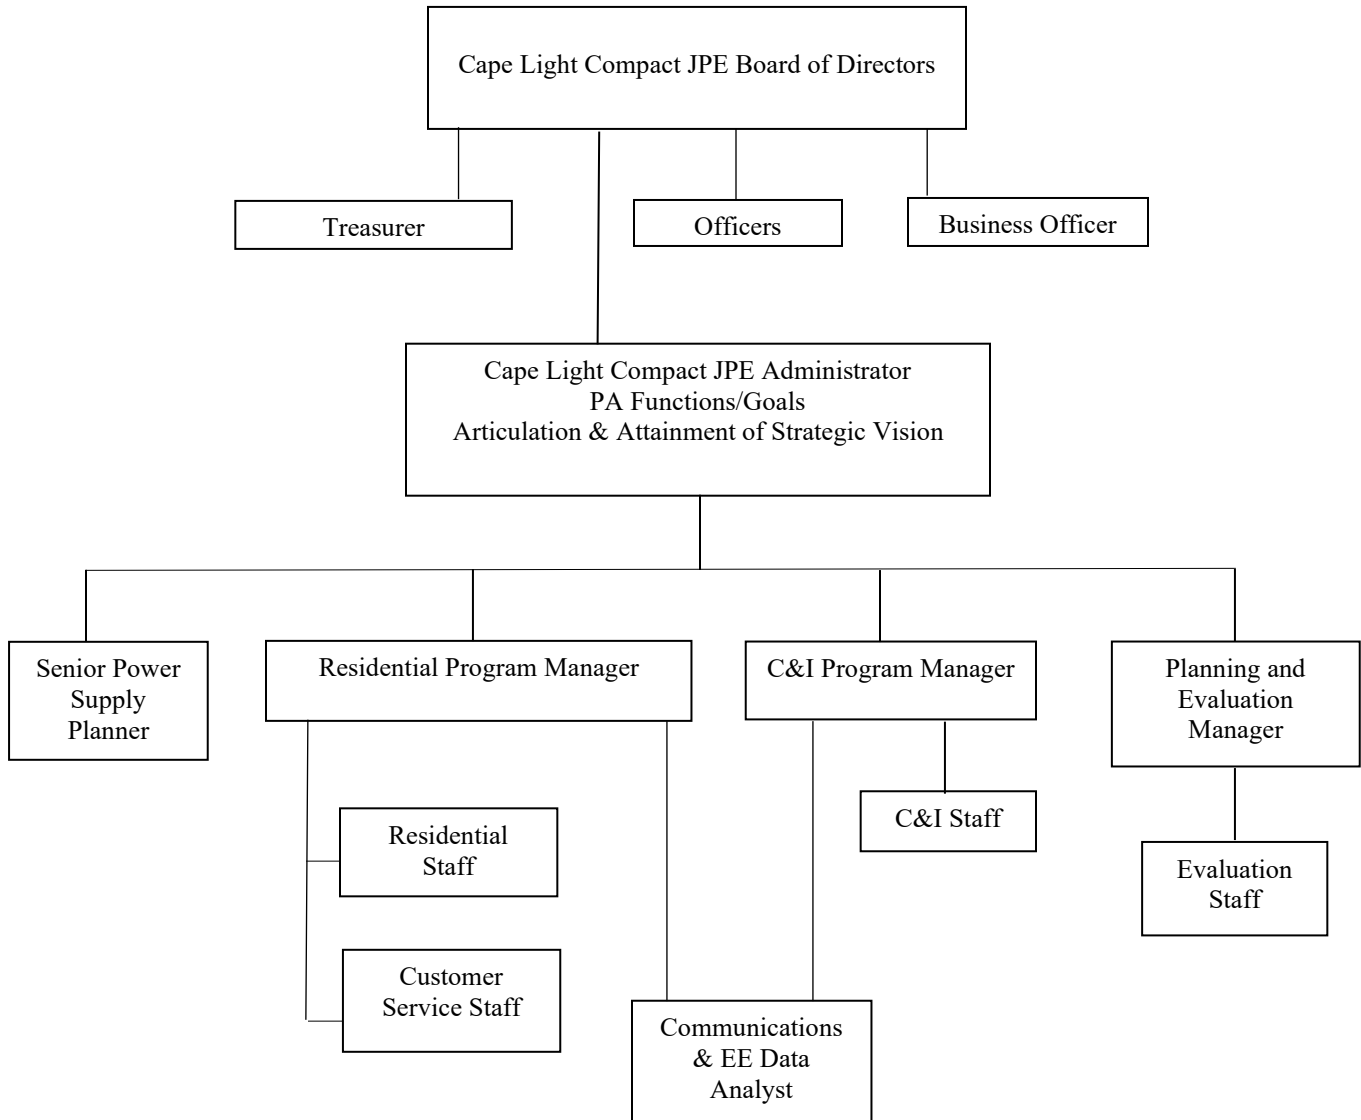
Cape Light Compact JPE Board of Directors

Treasurer

Officers

Business Officer

Cape Light Compact JPE Administrator
PA Functions/Goals
Articulation & Attainment of Strategic Vision

Senior Power Supply Planner

Residential Program Manager

C&I Program Manager

Planning and Evaluation Manager

Residential Staff

C&I Staff

Evaluation Staff

Customer Service Staff

Communications & EE Data Analyst